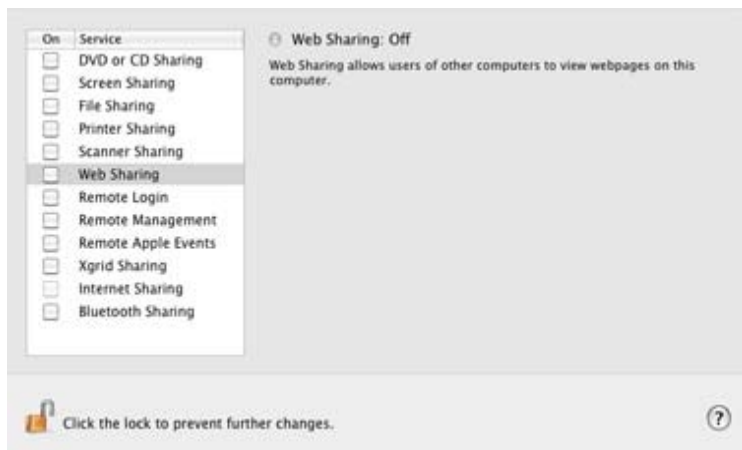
| On | Service |
|---|---|
| | DVD or CD Sharing |
| | Screen Sharing |
| | File Sharing |
| | Printer Sharing |
| | Scanner Sharing |
| | Web Sharing |
| | Remote Login |
| | Remote Management |
| | Remote Apple Events |
| | Xgrid Sharing |
| | Internet Sharing |
| | Bluetooth Sharing |

Web Sharing: Off

Web Sharing allows users of other computers to view webpages on this computer.

Click the lock to prevent further changes.

?